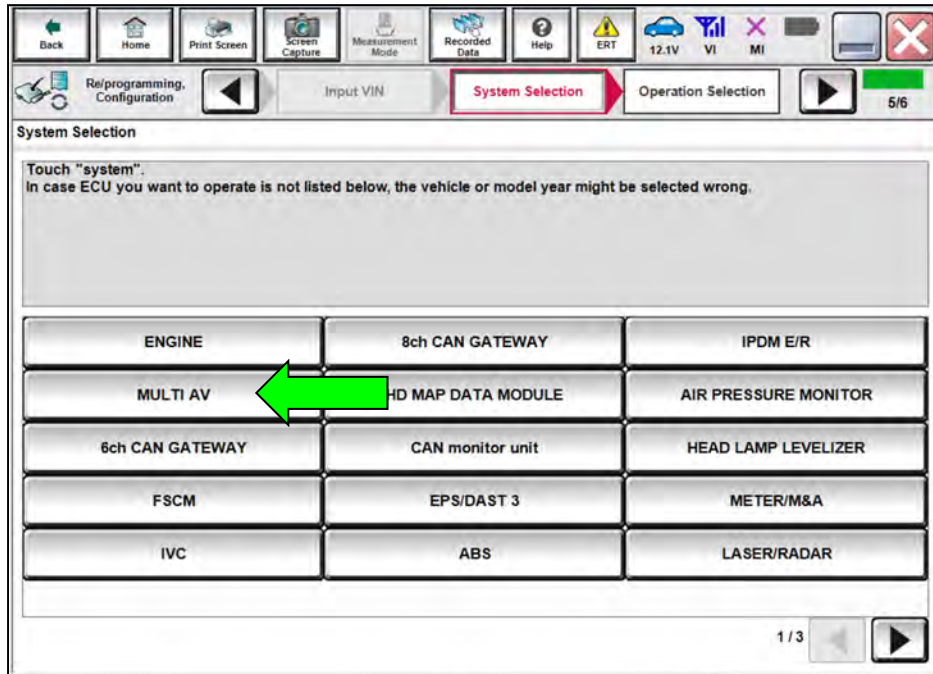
Back | Home | Print Screen | Screen Capture | Measurement Mode | Recorded Data | Help | ERT | 12.1V | VI | MI

Re/programming, Configuration | Input VIN | System Selection | Operation Selection | 5/6

System Selection

Touch "system".
In case ECU you want to operate is not listed below, the vehicle or model year might be selected wrong.

| | | |
|---|---|---|
| ENGINE | 8ch CAN GATEWAY | IPDM E/R |
| MULTI AV | HD MAP DATA MODULE | AIR PRESSURE MONITOR |
| 6ch CAN GATEWAY | CAN monitor unit | HEAD LAMP LEVELIZER |
| FSCM | EPS/DAST 3 | METER/M&A |
| IVC | ABS | LASER/RADAR |

1/3